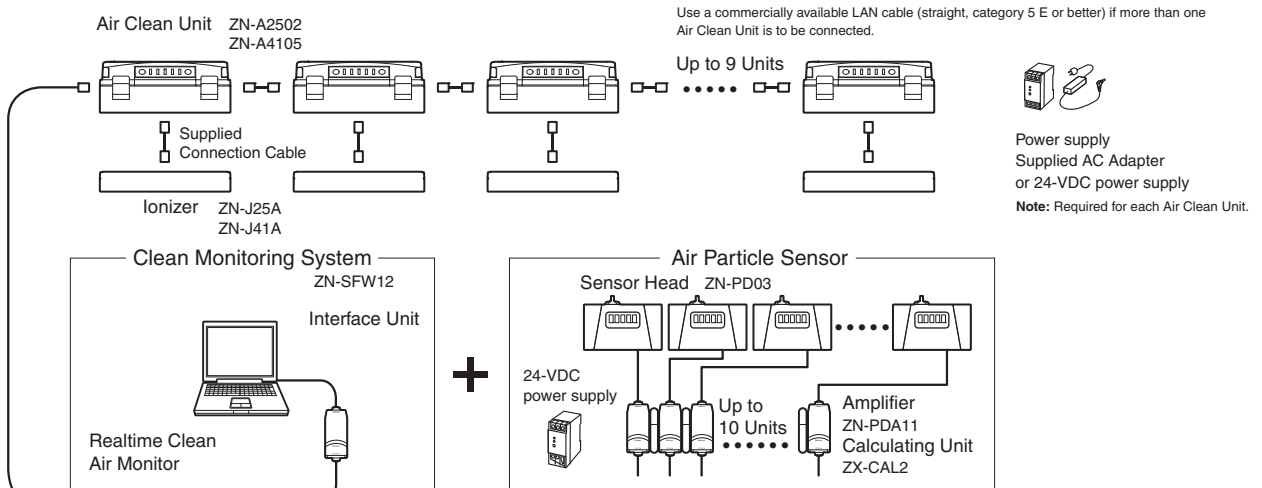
Air Clean Unit ZN-A2502
ZN-A4105

Use a commercially available LAN cable (straight, category 5 E or better) if more than one Air Clean Unit is to be connected.

Up to 9 Units

Supplied Connection Cable

Ionizer ZN-J25A
ZN-J41A

Power supply
Supplied AC Adapter
or 24-VDC power supply
Note: Required for each Air Clean Unit.

Clean Monitoring System
ZN-SFW12
Interface Unit

Realtime Clean Air Monitor

Air Particle Sensor
Sensor Head ZN-PD03

24-VDC power supply

Up to 10 Units

Amplifier
ZN-PDA11
Calculating Unit
ZX-CAL2